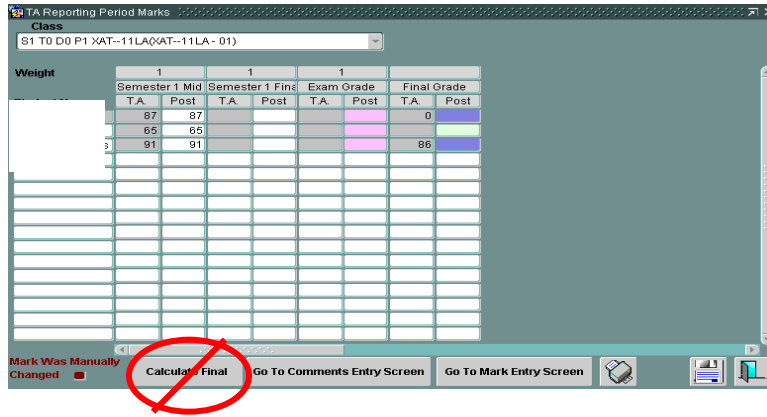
TA Reporting Period Marks

Class

S1 T0 D0 P1 XAT--11LA(XAT--11LA - 01)

Weight

| 1 | | 1 | | 1 | | | |
|---|---|---|---|---|---|---|---|
| Semester 1 Mid | | Semester 1 Fina | | Exam Grade | | Final Grade | |
| T.A. | Post | T.A. | Post | T.A. | Post | T.A. | Post |
| 87 | 87 | | | | | 0 | |
| 65 | 65 | | | | | | |
| 91 | 91 | | | | | 86 | |

Mark Was Manually Changed

Calculate Final

Go To Comments Entry Screen

Go To Mark Entry Screen